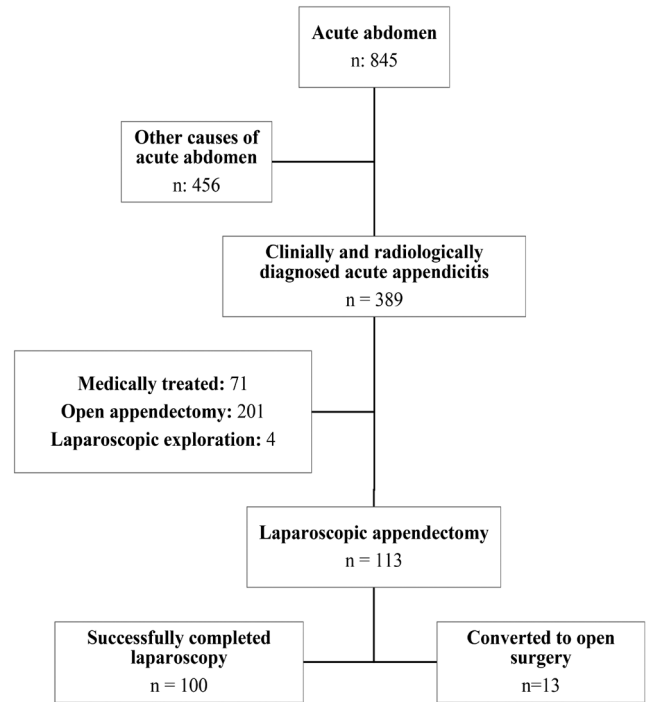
Acute abdomen
n: 845

Other causes of acute abdomen
n: 456

Clinially and radiologically diagnosed acute appendicitis
n = 389

Medically treated: 71
Open appendectomy: 201
Laparoscopic exploration: 4

Laparoscopic appendectomy
n = 113

Successfully completed laparoscopy
n = 100

Converted to open surgery
n=13